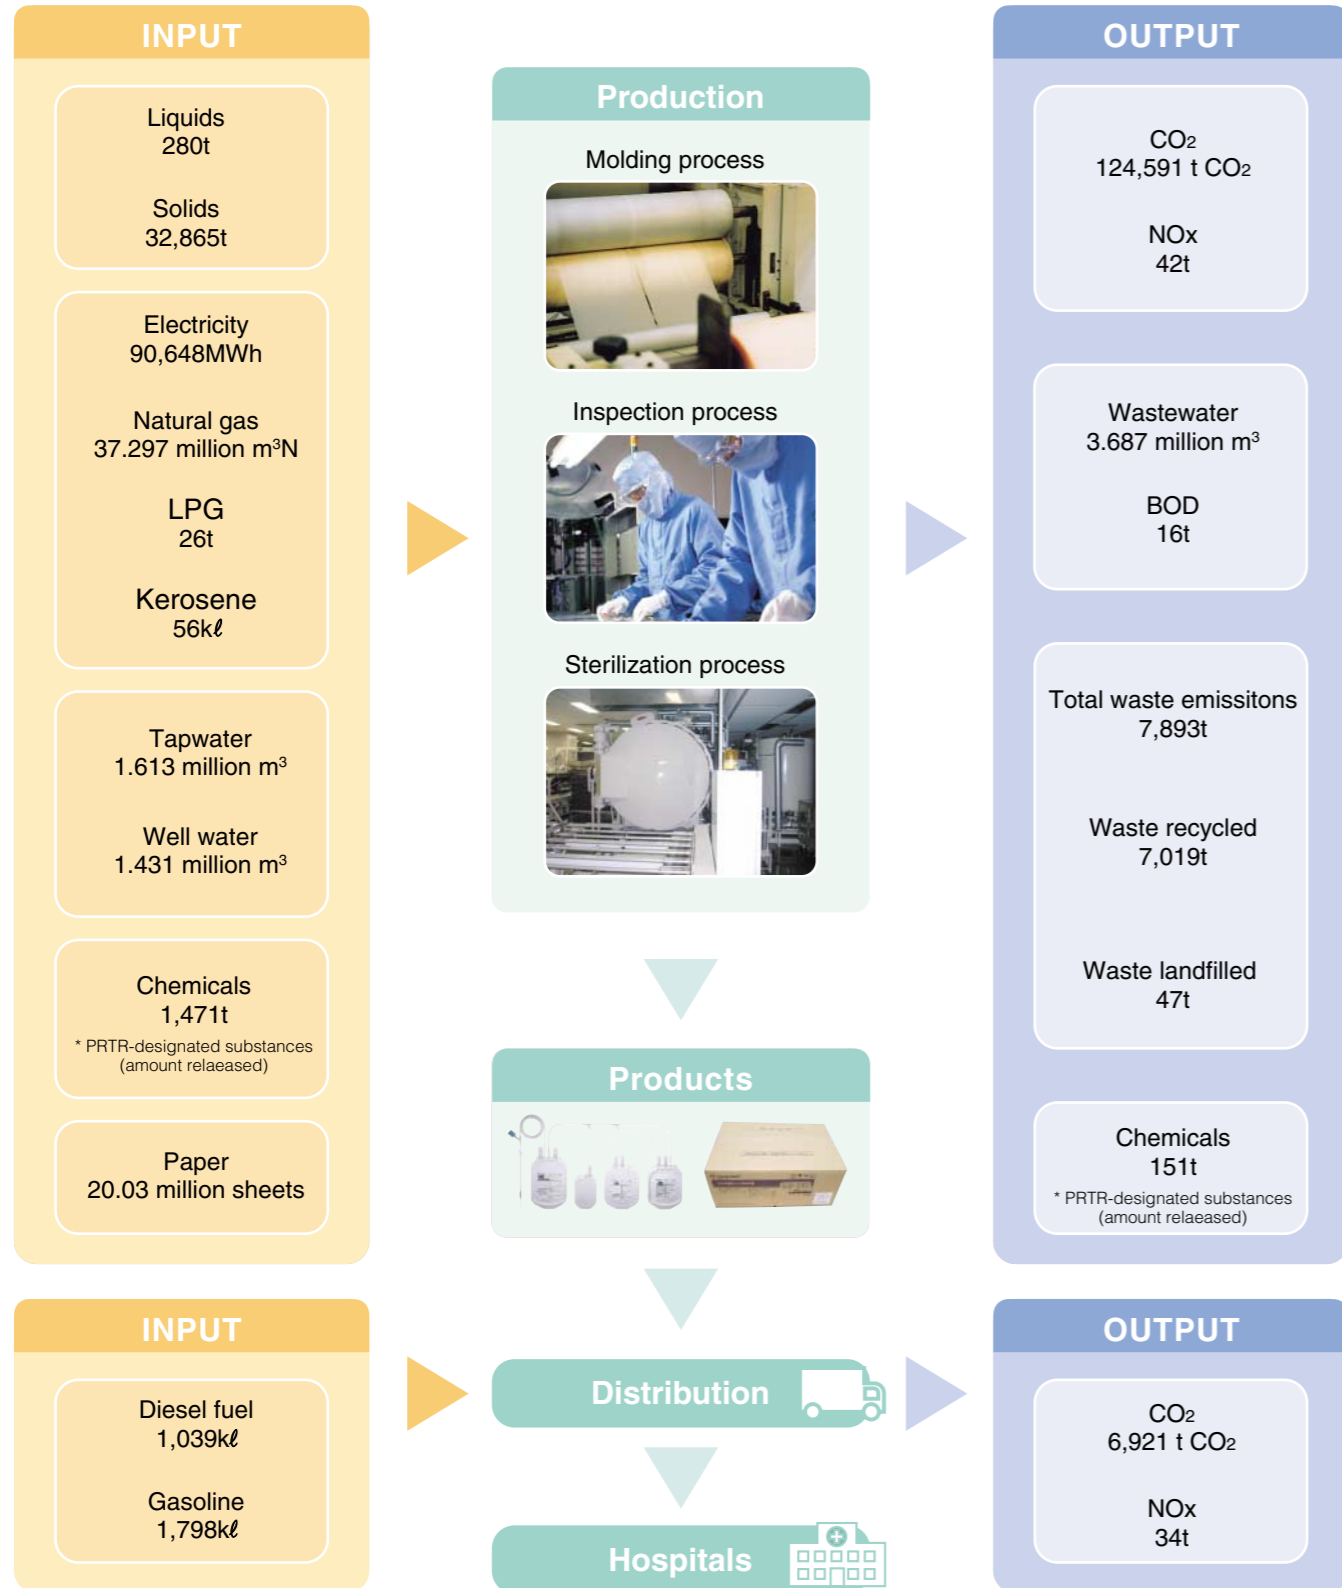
INPUT

Liquids
280t

Solids
32,865t

Electricity
90,648MWh

Natural gas
37.297 million m³N

LPG
26t

Kerosene
56kℓ

Tapwater
1.613 million m³

Well water
1.431 million m³

Chemicals
1,471t
* PRTR-designated substances (amount relaeased)

Paper
20.03 million sheets

Production

Molding process

Inspection process

Sterilization process

Products

OUTPUT

$CO_2$
124,591 t $CO_2$

NOx
42t

Wastewater
3.687 million m³

BOD
16t

Total waste emissitons
7,893t

Waste recycled
7,019t

Waste landfilled
47t

Chemicals
151t
* PRTR-designated substances (amount relaeased)

INPUT

Diesel fuel
1,039kℓ

Gasoline
1,798kℓ

Distribution

Hospitals

OUTPUT

$CO_2$
6,921 t $CO_2$

NOx
34t